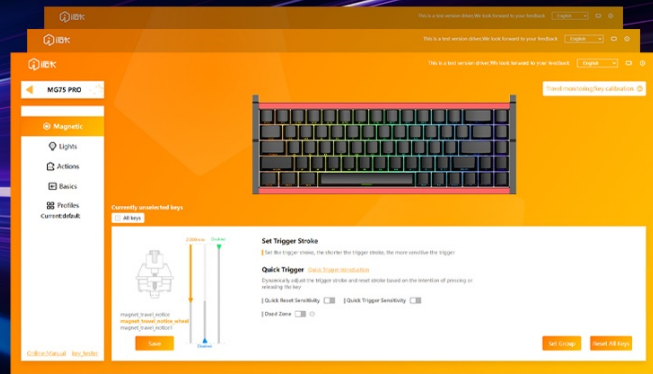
This is a test version driver. We look forward to your feedback. English

This is a test version driver. We look forward to your feedback. English

This is a test version driver. We look forward to your feedback. English

MG75 PRO

Travel monitoring/key calibration

Magnetic

Lights

Actions

Basics

Profiles

Current:default

Currently unselected keys

All keys

Set Trigger Stroke

Set the trigger stroke, the shorter the trigger stroke, the more sensitive the trigger

Quick Trigger

Quick Trigger Introduction

Dynamically adjust the trigger stroke and reset stroke based on the intention of pressing or releasing the key

Quick Reset Sensitivity

Quick Trigger Sensitivity

Dead Zone

magnet_travel_notice

magnet_travel_notice_wheel

magnet_travel_notice1

Save

Set Config

Reset All Keys

Online Manual

Key tester